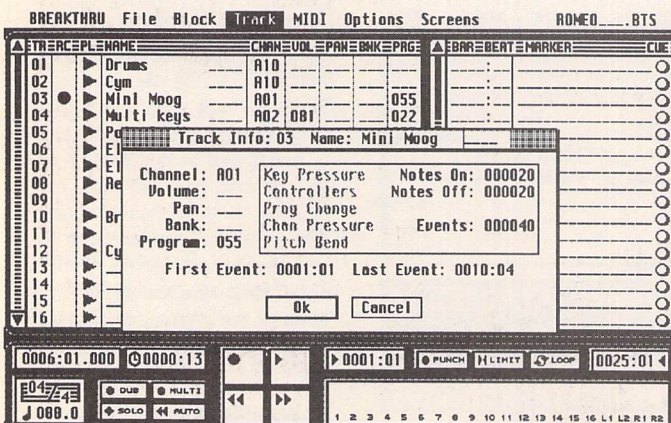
BREAKTHRU File Block Track MIDI Options Screens ROMEO___.BTS

TR REC PL NAME CHAN VOL PAN BNK PRG BAR BEAT MARKER CUE

| TR | NAME | CHAN | VOL | PRG |
|---|---|---|---|---|
| 01 | Drums | A10 | | |
| 02 | Cym | A10 | | |
| 03 | Mini Moog | A01 | | 055 |
| 04 | Multi keys | A02 | 081 | 022 |
| 05 | Po | | | |
| 06 | El | | | |
| 07 | El | | | |
| 08 | Re | | | |
| 09 | | | | |
| 10 | Br | | | |
| 11 | | | | |
| 12 | Cy | | | |
| 13 | | | | |
| 14 | | | | |
| 15 | | | | |
| 16 | | | | |

Track Info: 03 Name: Mini Moog

Channel: A01
Volume: ___
Pan: ___
Bank: ___
Program: 055

Key Pressure
Controllers
Prog Change
Chan Pressure
Pitch Bend

Notes On: 000020
Notes Off: 000020
Events: 000040

First Event: 0001:01 Last Event: 0010:04

Ok Cancel

0006:01.000 0000:13 0001:01 PUNCH LIMIT LOOP 0025:01

04/4 4
♩ 080.0

DUB MULTI SOLO AUTO

1 2 3 4 5 6 7 8 9 10 11 12 13 14 15 16 L1 L2 R1 R2